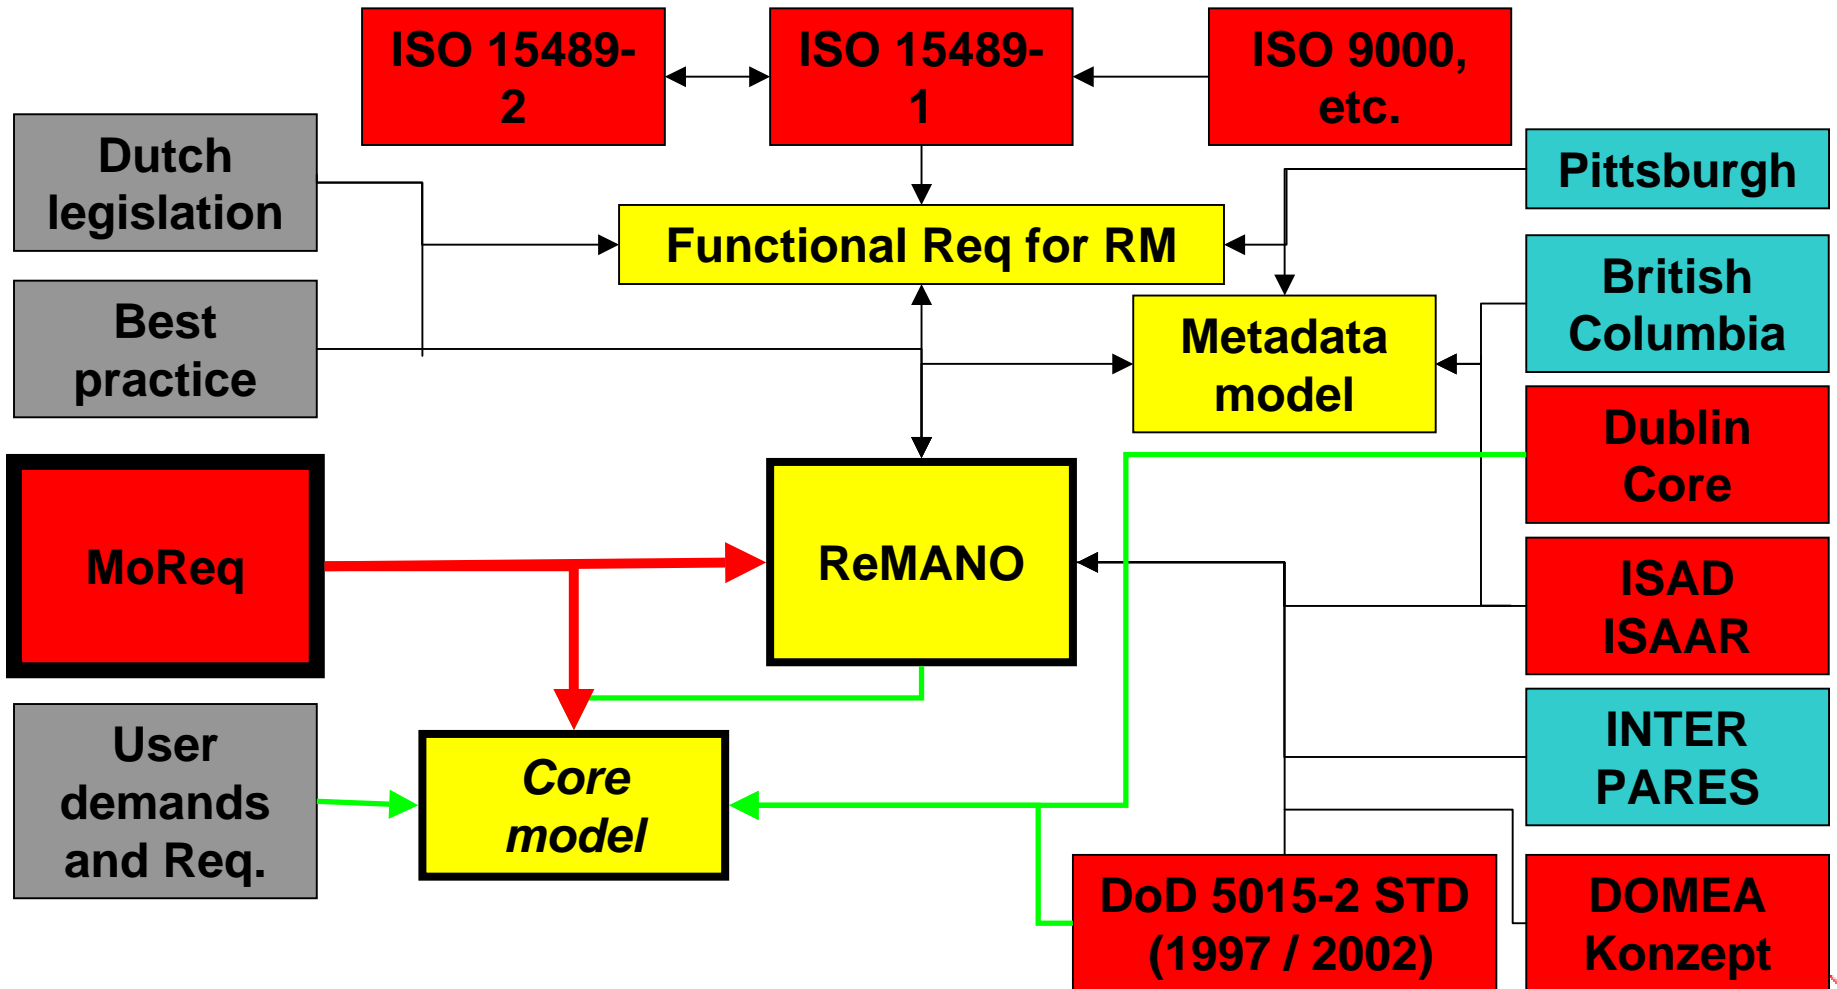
ISO 15489-2

ISO 15489-1

ISO 9000, etc.

Dutch legislation

Pittsburgh

Functional Req for RM

Best practice

British Columbia

Metadata model

Dublin Core

MoReq

ReMANO

ISAD ISAAR

User demands and Req.

Core model

INTER PARES

DoD 5015-2 STD (1997 / 2002)

DOMEA Konzept